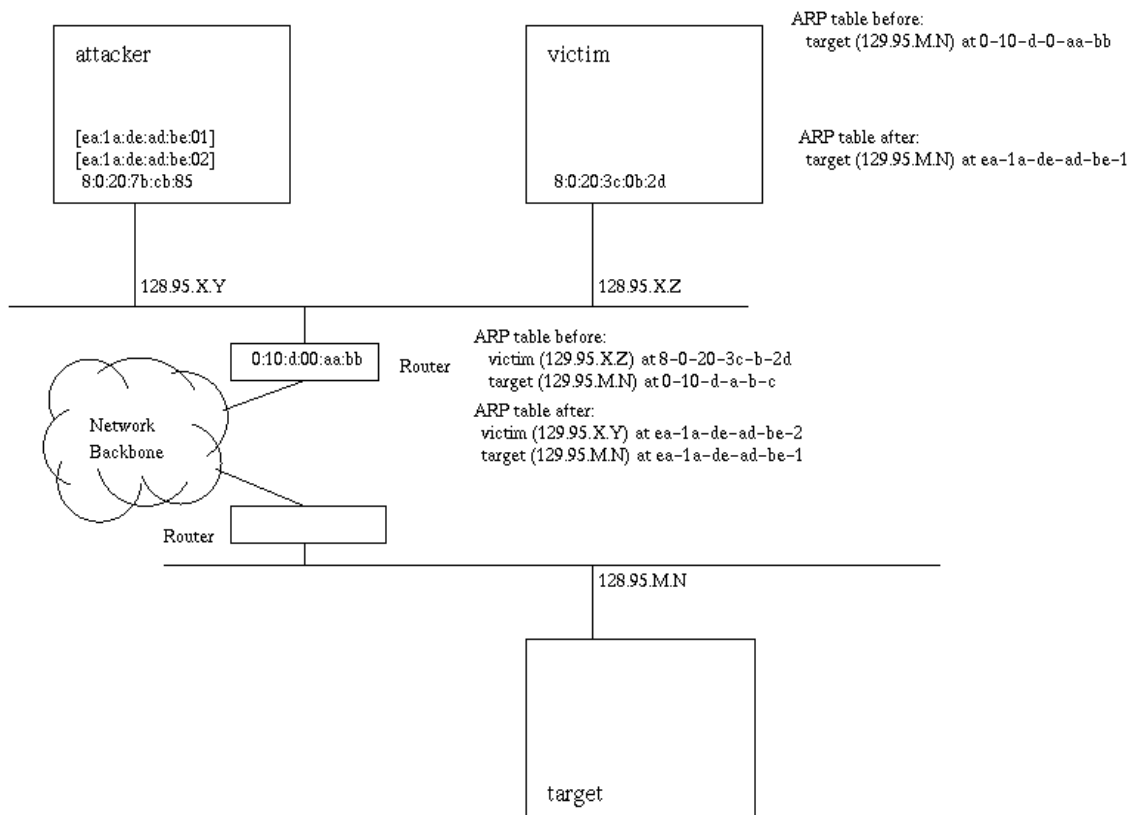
attacker

[ea:1a:de:ad:be:01]
[ea:1a:de:ad:be:02]
8:0:20:7b:cb:85

victim

8:0:20:3c:0b:2d

ARP table before:
target (129.95.M.N) at 0-10-d-0-aa-bb

ARP table after:
target (129.95.M.N) at ea-1a-de-ad-be-1

128.95.X.Y

128.95.X.Z

0:10:d:00:aa:bb

Router

ARP table before:
victim (129.95.X.Z) at 8-0-20-3c-b-2d
target (129.95.M.N) at 0-10-d-a-b-c

ARP table after:
victim (129.95.X.Y) at ea-1a-de-ad-be-2
target (129.95.M.N) at ea-1a-de-ad-be-1

Network Backbone

Router

128.95.M.N

target